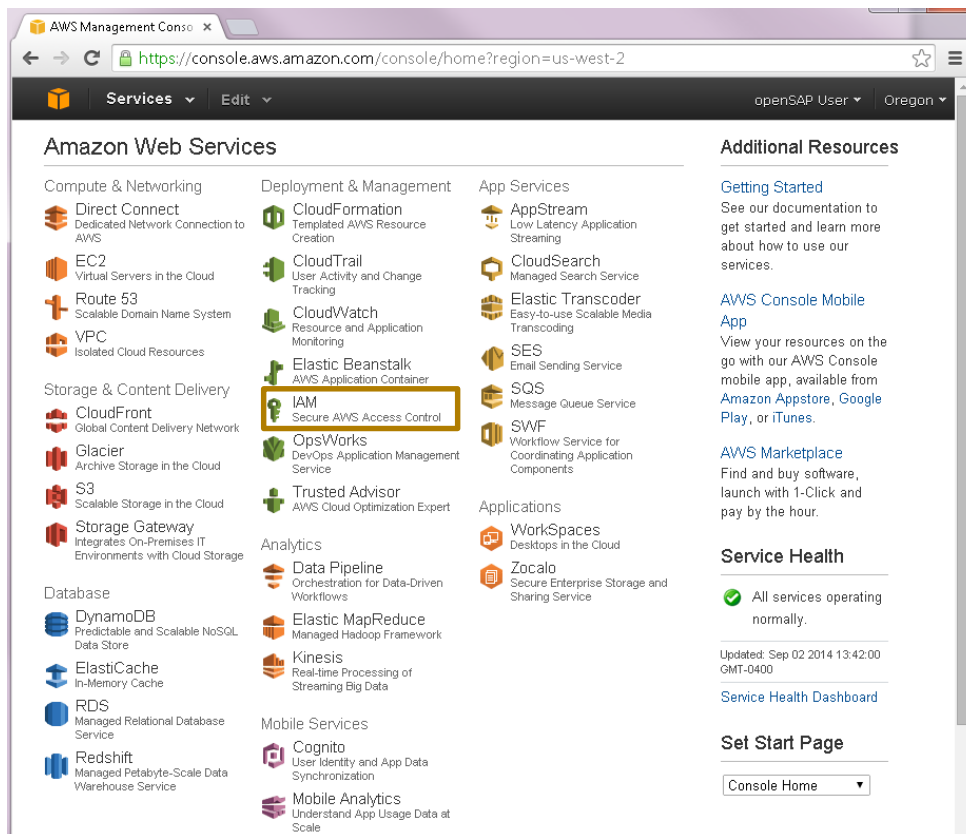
AWS Management Conso ×

https://console.aws.amazon.com/console/home?region=us-west-2

Services ▾ Edit ▾ openSAP User ▾ Oregon ▾

Amazon Web Services

Compute & Networking

Direct Connect
Dedicated Network Connection to AWS

EC2
Virtual Servers in the Cloud

Route 53
Scalable Domain Name System

VPC
Isolated Cloud Resources

Storage & Content Delivery

CloudFront
Global Content Delivery Network

Glacier
Archive Storage in the Cloud

S3
Scalable Storage in the Cloud

Storage Gateway
Integrates On-Premises IT Environments with Cloud Storage

Database

DynamoDB
Predictable and Scalable NoSQL Data Store

ElastiCache
In-Memory Cache

RDS
Managed Relational Database Service

Redshift
Managed Petabyte-Scale Data Warehouse Service

Deployment & Management

CloudFormation
Templated AWS Resource Creation

CloudTrail
User Activity and Change Tracking

CloudWatch
Resource and Application Monitoring

Elastic Beanstalk
AWS Application Container

IAM
Secure AWS Access Control

OpsWorks
DevOps Application Management Service

Trusted Advisor
AWS Cloud Optimization Expert

Analytics

Data Pipeline
Orchestration for Data-Driven Workflows

Elastic MapReduce
Managed Hadoop Framework

Kinesis
Real-time Processing of Streaming Big Data

Mobile Services

Cognito
User Identity and App Data Synchronization

Mobile Analytics
Understand App Usage Data at Scale

App Services

AppStream
Low Latency Application Streaming

CloudSearch
Managed Search Service

Elastic Transcoder
Easy-to-use Scalable Media Transcoding

SES
Email Sending Service

SQS
Message Queue Service

SWF
Workflow Service for Coordinating Application Components

Applications

WorkSpaces
Desktops in the Cloud

Zocalo
Secure Enterprise Storage and Sharing Service

Additional Resources

Getting Started
See our documentation to get started and learn more about how to use our services.

AWS Console Mobile App
View your resources on the go with our AWS Console mobile app, available from Amazon Appstore, Google Play, or iTunes.

AWS Marketplace
Find and buy software, launch with 1-Click and pay by the hour.

Service Health

All services operating normally.

Updated: Sep 02 2014 13:42:00 GMT-0400

Service Health Dashboard

Set Start Page

Console Home ▾